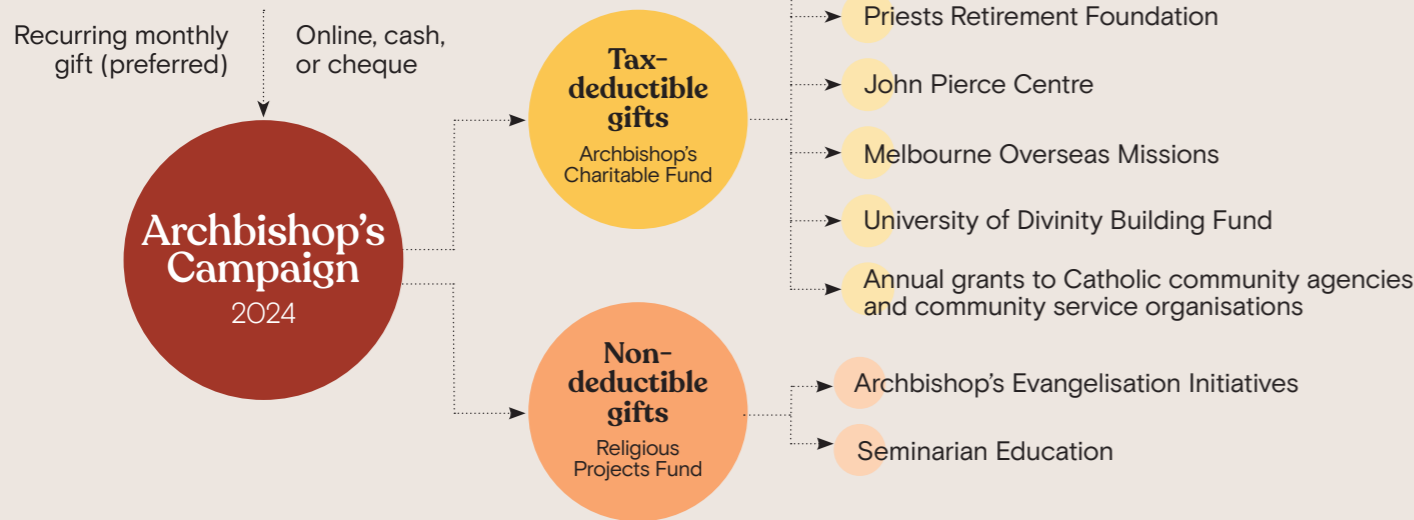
Recurring monthly gift (preferred)

Online, cash, or cheque

Archbishop's Campaign
2024

Tax-deductible gifts
Archbishop's Charitable Fund

Priests Retirement Foundation

John Pierce Centre

Melbourne Overseas Missions

University of Divinity Building Fund

Annual grants to Catholic community agencies and community service organisations

Non-deductible gifts
Religious Projects Fund

Archbishop's Evangelisation Initiatives

Seminarian Education